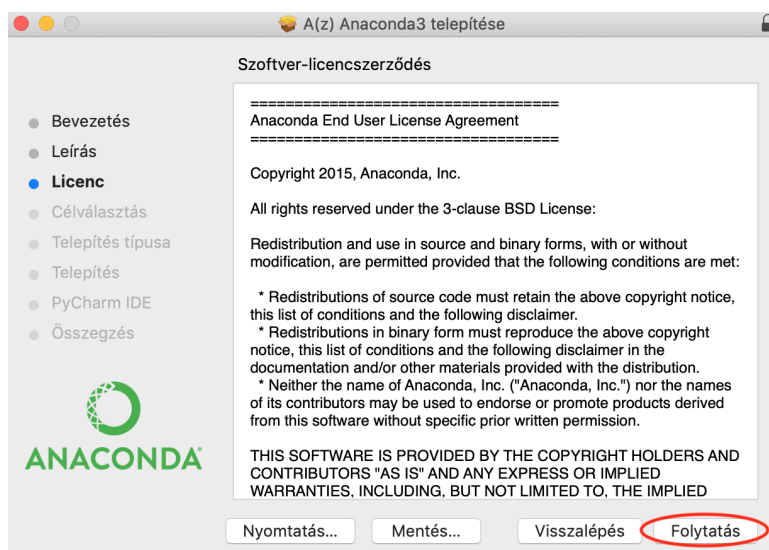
A(z) Anaconda3 telepítése

Szoftver-licencszerződés

Bevezetés
Leírás
Licenc
Célválasztás
Telepítés típusa
Telepítés
PyCharm IDE
Összegzés

ANACONDA®

==================================
Anaconda End User License Agreement
==================================

Copyright 2015, Anaconda, Inc.

All rights reserved under the 3-clause BSD License:

Redistribution and use in source and binary forms, with or without modification, are permitted provided that the following conditions are met:

* Redistributions of source code must retain the above copyright notice, this list of conditions and the following disclaimer.
* Redistributions in binary form must reproduce the above copyright notice, this list of conditions and the following disclaimer in the documentation and/or other materials provided with the distribution.
* Neither the name of Anaconda, Inc. ("Anaconda, Inc.") nor the names of its contributors may be used to endorse or promote products derived from this software without specific prior written permission.

THIS SOFTWARE IS PROVIDED BY THE COPYRIGHT HOLDERS AND CONTRIBUTORS "AS IS" AND ANY EXPRESS OR IMPLIED WARRANTIES, INCLUDING, BUT NOT LIMITED TO, THE IMPLIED

Nyomtatás... Mentés... Visszalépés Folytatás